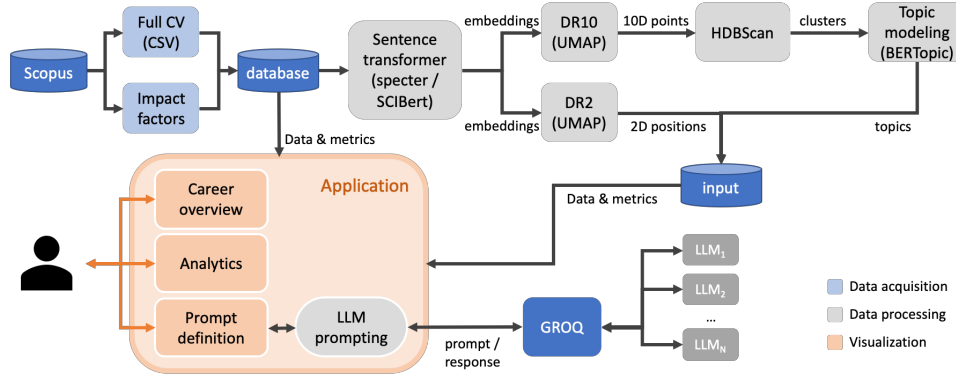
Scopus

Full CV (CSV)

Impact factors

database

Data & metrics

Sentence transformer (specter / SCIBert)

embeddings

embeddings

DR10 (UMAP)

10D points

HDBScan

clusters

Topic modeling (BERTopic)

DR2 (UMAP)

2D positions

topics

input

Data & metrics

Application

Career overview

Analytics

Prompt definition

LLM prompting

prompt / response

GROQ

$LLM_1$

$LLM_2$

...

$LLM_N$

Data acquisition

Data processing

Visualization